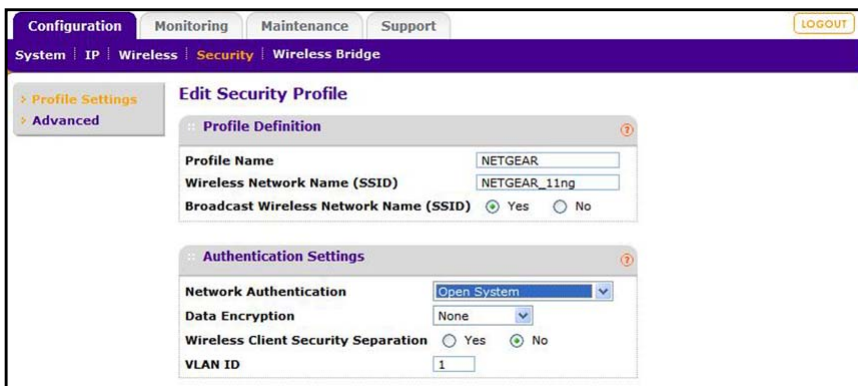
Configuration Monitoring Maintenance Support LOGOUT

System | IP | Wireless | Security | Wireless Bridge

› Profile Settings
› Advanced

Edit Security Profile

Profile Definition ?

Profile Name NETGEAR
Wireless Network Name (SSID) NETGEAR_11ng
Broadcast Wireless Network Name (SSID) Yes No

Authentication Settings ?

Network Authentication Open System
Data Encryption None
Wireless Client Security Separation Yes No
VLAN ID 1